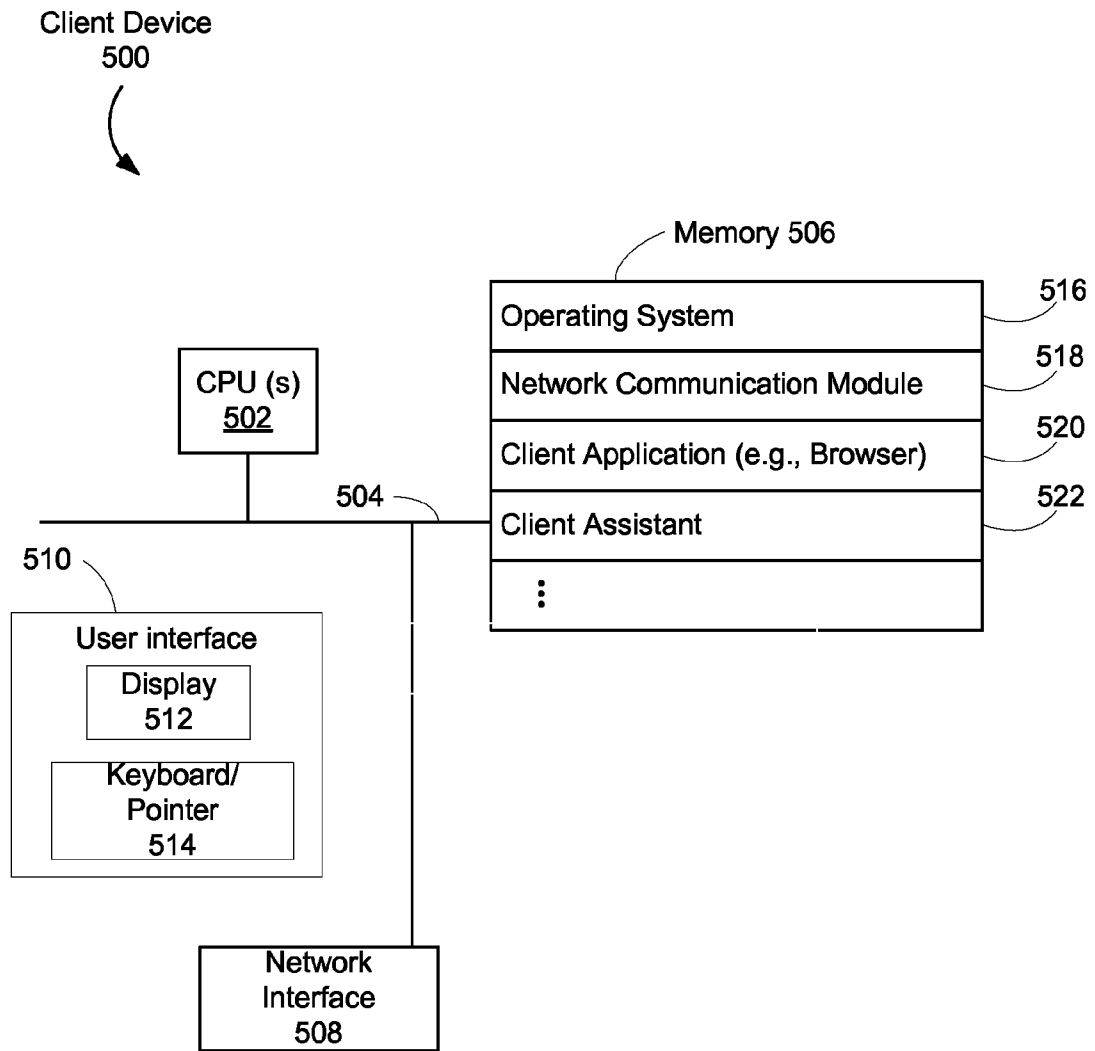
Client Device
500

Memory 506

Operating System
516

Network Communication Module
518

Client Application (e.g., Browser)
520

Client Assistant
522

⋮

CPU (s)
502

504

510

User interface

Display
512

Keyboard/
Pointer
514

Network
Interface
508